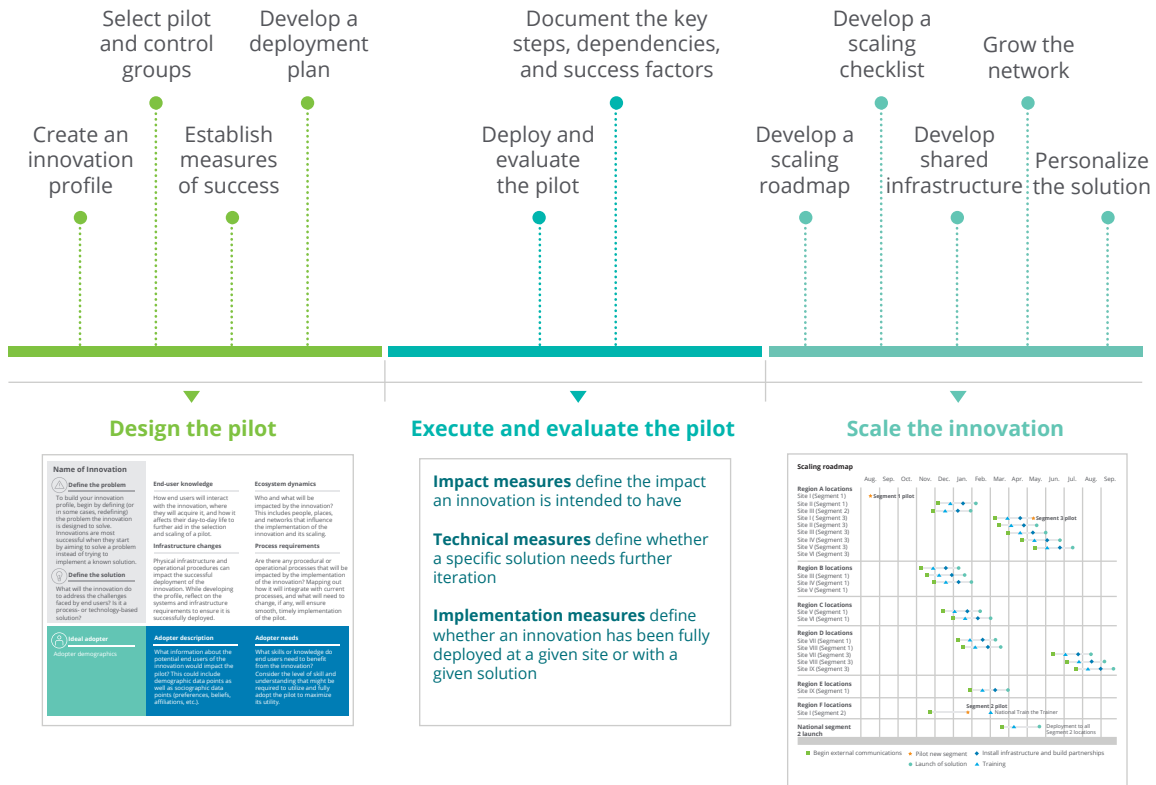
Select pilot and control groups

Develop a deployment plan

Create an innovation profile

Establish measures of success

Document the key steps, dependencies, and success factors

Deploy and evaluate the pilot

Develop a scaling checklist

Grow the network

Develop a scaling roadmap

Develop shared infrastructure

Personalize the solution

Design the pilot

Execute and evaluate the pilot

Scale the innovation

Name of Innovation

Define the problem

To build your innovation profile, begin by defining (or in some cases, redefining) the problem the innovation is designed to solve. Innovations are most successful when they start by aiming to solve a problem instead of trying to implement a known solution.

Define the solution

What will the innovation do to address the challenges faced by end users? Is it a process- or technology-based solution?

End-user knowledge

How end users will interact with the innovation, where they will acquire it, and how it affects their day-to-day life to further aid in the selection and scaling of a pilot.

Infrastructure changes

Physical infrastructure and operational procedures can impact the successful deployment of the innovation. While developing the profile, reflect on the systems and infrastructure requirements to ensure it is successfully deployed.

Ecosystem dynamics

Who and what will be impacted by the innovation? This includes people, places, and networks that influence the implementation of the innovation and its scaling.

Process requirements

Are there any procedural or operational processes that will be impacted by the implementation of the innovation? Mapping out how it will integrate with current processes, and what will need to change, if any, will ensure smooth, timely implementation of the pilot.

Ideal adopter

Adopter demographics

Adopter description

What information about the potential end users of the innovation would impact the pilot? This could include demographic data points as well as sociographic data points (preferences, beliefs, affiliations, etc.).

Adopter needs

What skills or knowledge do end users need to benefit from the innovation? Consider the level of skill and understanding that might be required to utilize and fully adopt the pilot to maximize its utility.

**Impact measures** define the impact an innovation is intended to have

**Technical measures** define whether a specific solution needs further iteration

**Implementation measures** define whether an innovation has been fully deployed at a given site or with a given solution

Scaling roadmap

Aug. Sep. Oct. Nov. Dec. Jan. Feb. Mar. Apr. May. Jun. Jul. Aug. Sep.

Region A locations
Site I (Segment 1)
Site II (Segment 1)
Site II (Segment 2)
Site I (Segment 3)
Site II (Segment 3)
Site III (Segment 3)
Site IV (Segment 3)
Site V (Segment 3)
Site VI (Segment 3)

Segment 1 pilot

Segment 3 pilot

Region B locations
Site II (Segment 1)
Site III (Segment 1)
Site IV (Segment 1)
Site V (Segment 1)

Region C locations
Site V (Segment 1)
Site VI (Segment 1)

Region D locations
Site VII (Segment 1)
Site VIII (Segment 1)
Site VII (Segment 3)
Site VIII (Segment 3)
Site IX (Segment 3)

Region E locations
Site IX (Segment 1)

Region F locations
Site I (Segment 2)

Segment 2 pilot

National Train the Trainer

National segment 2 launch

Deployment to all Segment 2 locations

Begin external communications
Pilot new segment
Install infrastructure and build partnerships
Launch of solution
Training